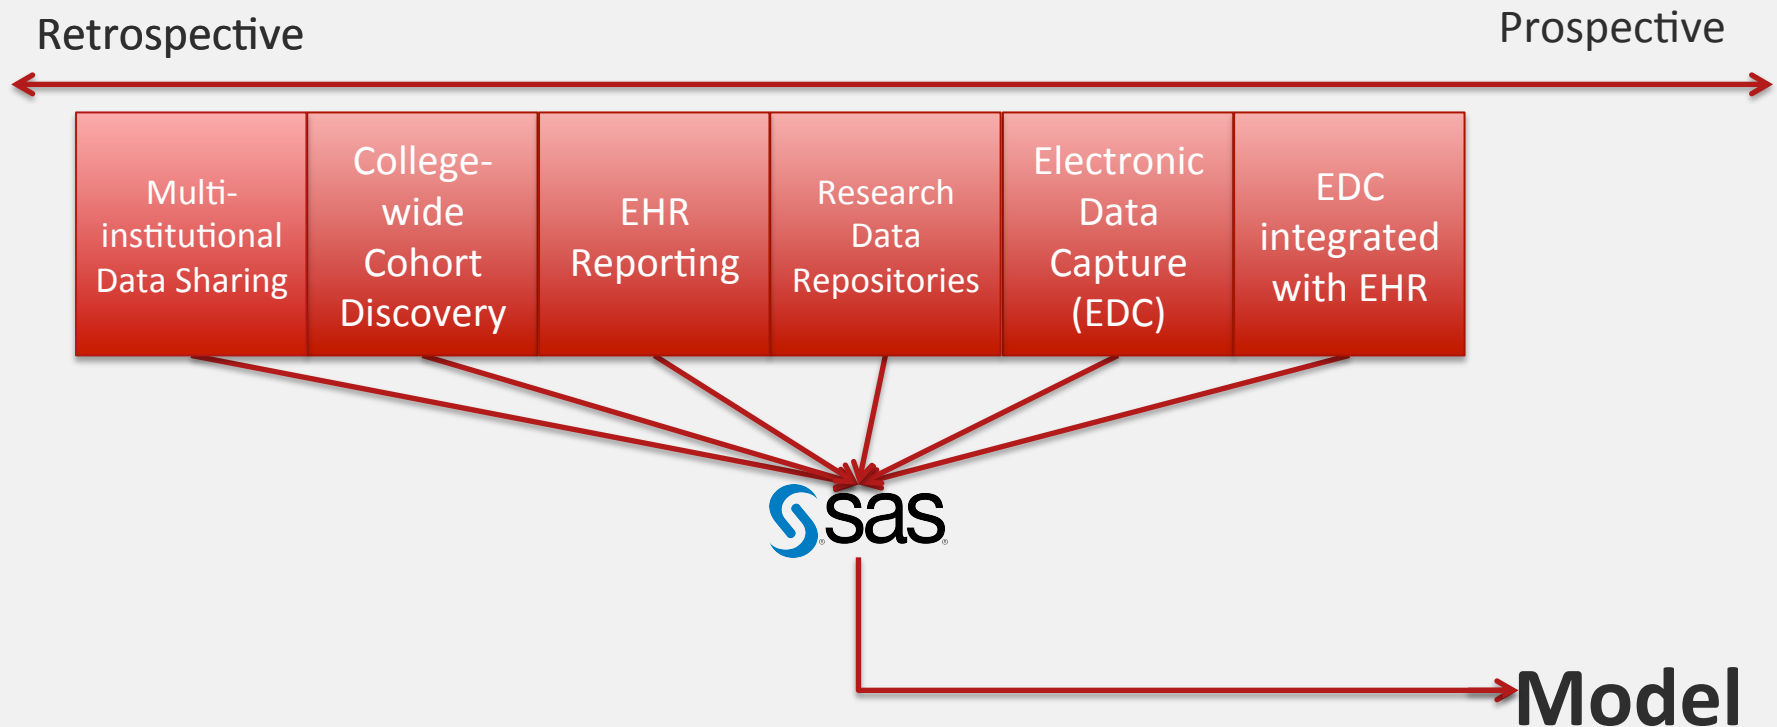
Retrospective

Prospective

Multi-institutional Data Sharing

College-wide Cohort Discovery

EHR Reporting

Research Data Repositories

Electronic Data Capture (EDC)

EDC integrated with EHR

sas

Model